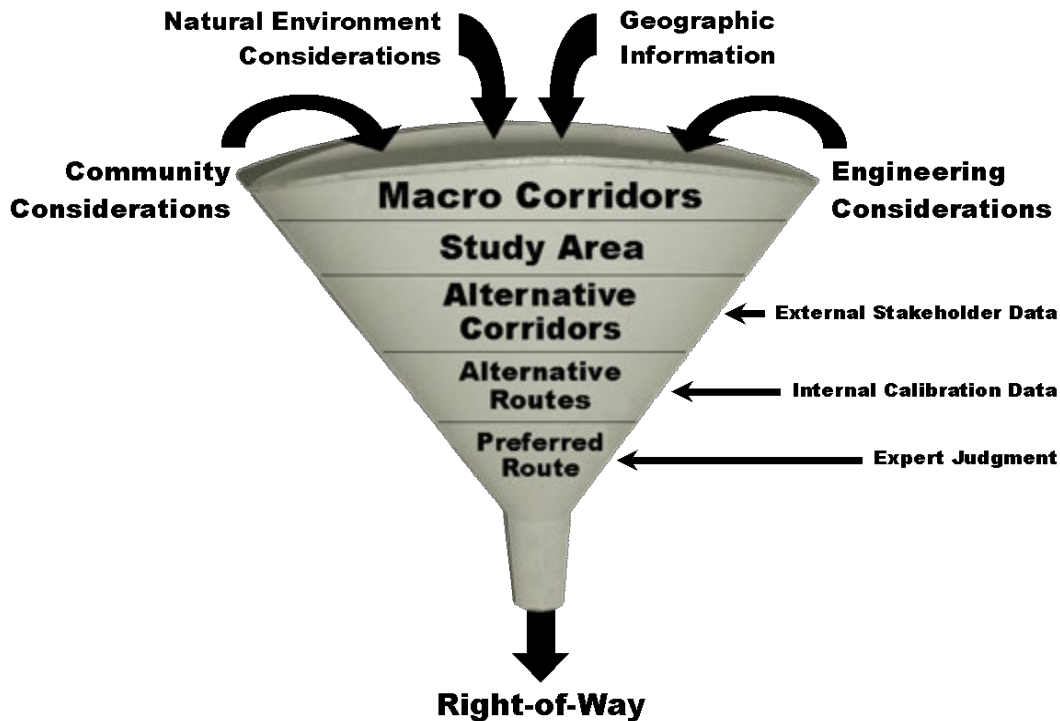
Natural Environment Considerations

Geographic Information

Community Considerations

Engineering Considerations

Macro Corridors

Study Area

Alternative Corridors

External Stakeholder Data

Alternative Routes

Internal Calibration Data

Preferred Route

Expert Judgment

Right-of-Way